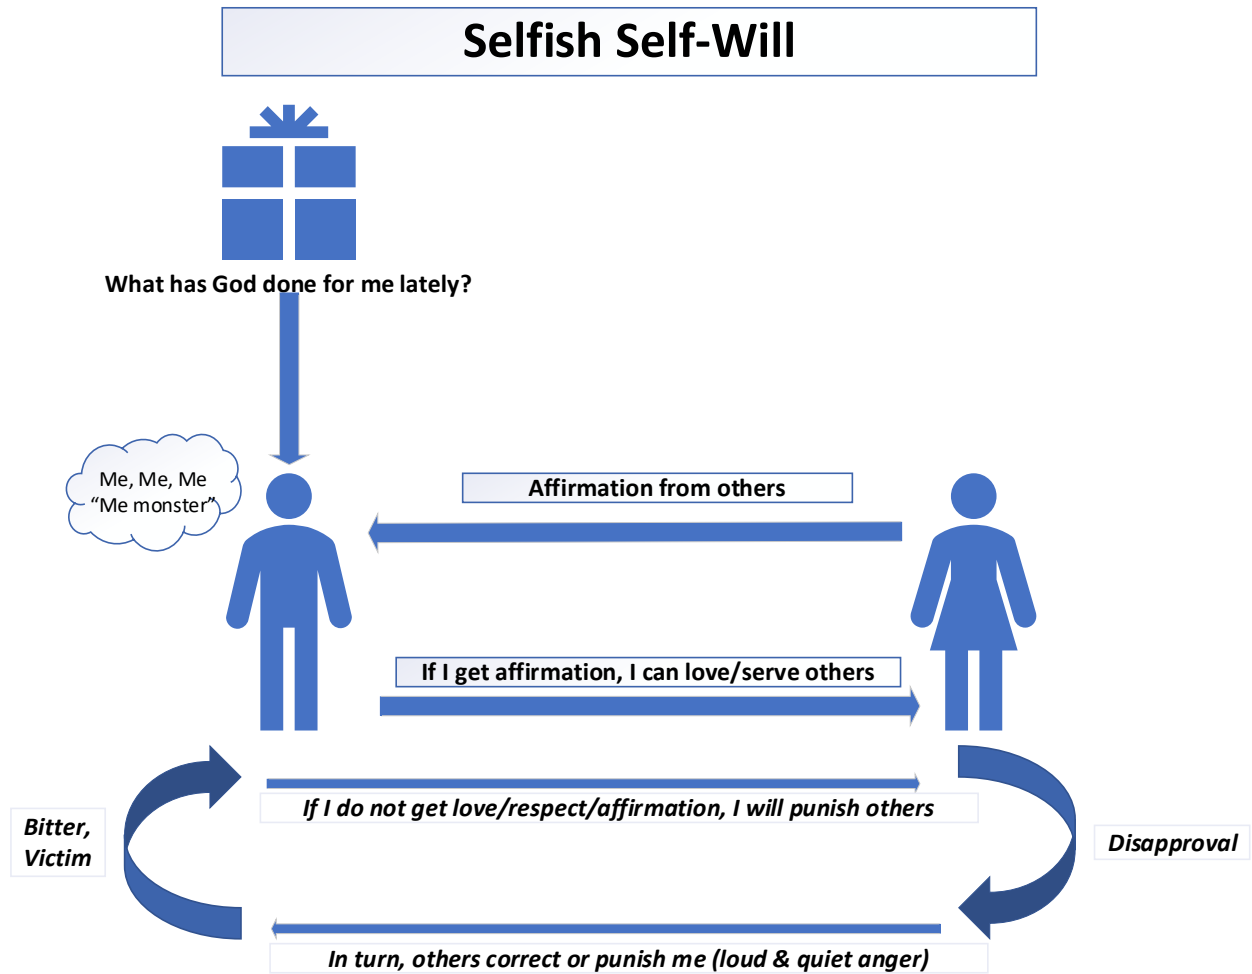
Selfish Self-Will

What has God done for me lately?

Me, Me, Me
“Me monster”

Affirmation from others

If I get affirmation, I can love/serve others

If I do not get love/respect/affirmation, I will punish others

Bitter, Victim

Disapproval

In turn, others correct or punish me (loud & quiet anger)